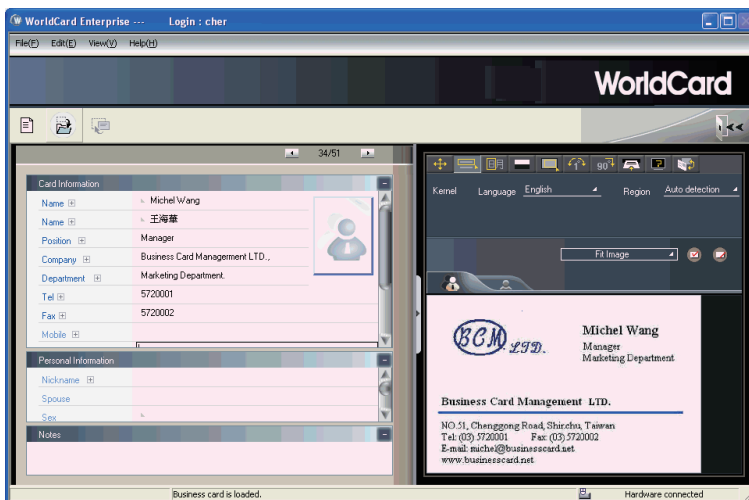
WorldCard Enterprise --- Login : cher

File(F) Edit(E) View(V) Help(H)

WorldCard

34/51

Card Information

Name Michel Wang

Name 王海華

Position Manager

Company Business Card Management LTD.,

Department Marketing Department.

Tel 5720001

Fax 5720002

Mobile

Personal Information

Nickname

Spouse

Sex

Notes

Kernel Language English Region Auto detection

90

Fit Image

BCM LTD.

Michel Wang
Manager
Marketing Department

Business Card Management LTD.

NO.51, Chenggong Road, Shinchu, Taiwan
Tel: (03) 5720001 Fax: (03) 5720002
E-mail: michel@businesscard.net
www.businesscard.net

Business card is loaded.

Hardware connected